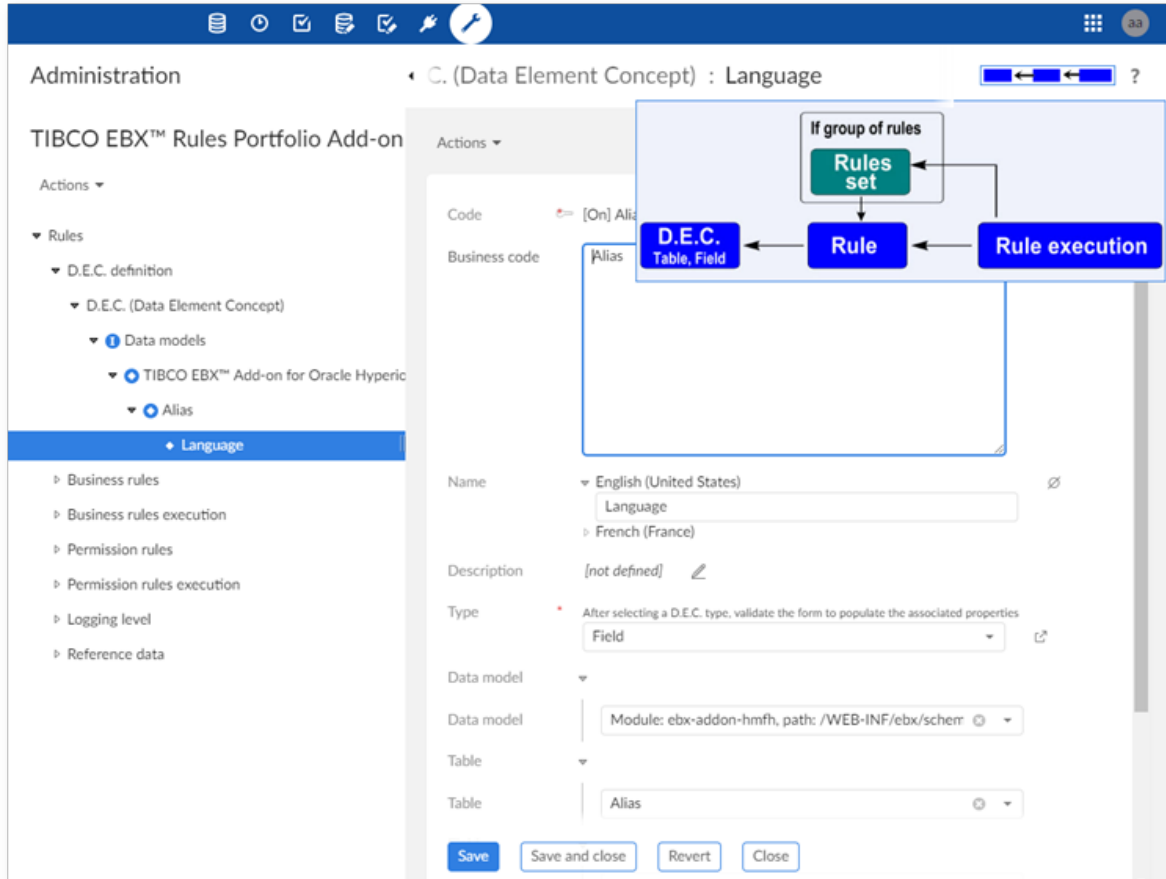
aa

Administration

TIBCO EBX™ Rules Portfolio Add-on

Actions

Rules
D.E.C. definition
D.E.C. (Data Element Concept)
Data models
TIBCO EBX™ Add-on for Oracle Hyperic
Alias
Language
Business rules
Business rules execution
Permission rules
Permission rules execution
Logging level
Reference data

C. (Data Element Concept) : Language

?

Actions

If group of rules
Rules set
D.E.C.
Table, Field
Rule
Rule execution

Code [On] Alia

Business code Alias

Name English (United States)
Language
French (France)

Description [not defined]

Type * After selecting a D.E.C. type, validate the form to populate the associated properties
Field

Data model

Data model Module: ebx-addon-hmfh, path: /WEB-INF/ebx/scherr

Table

Table Alias

Save Save and close Revert Close